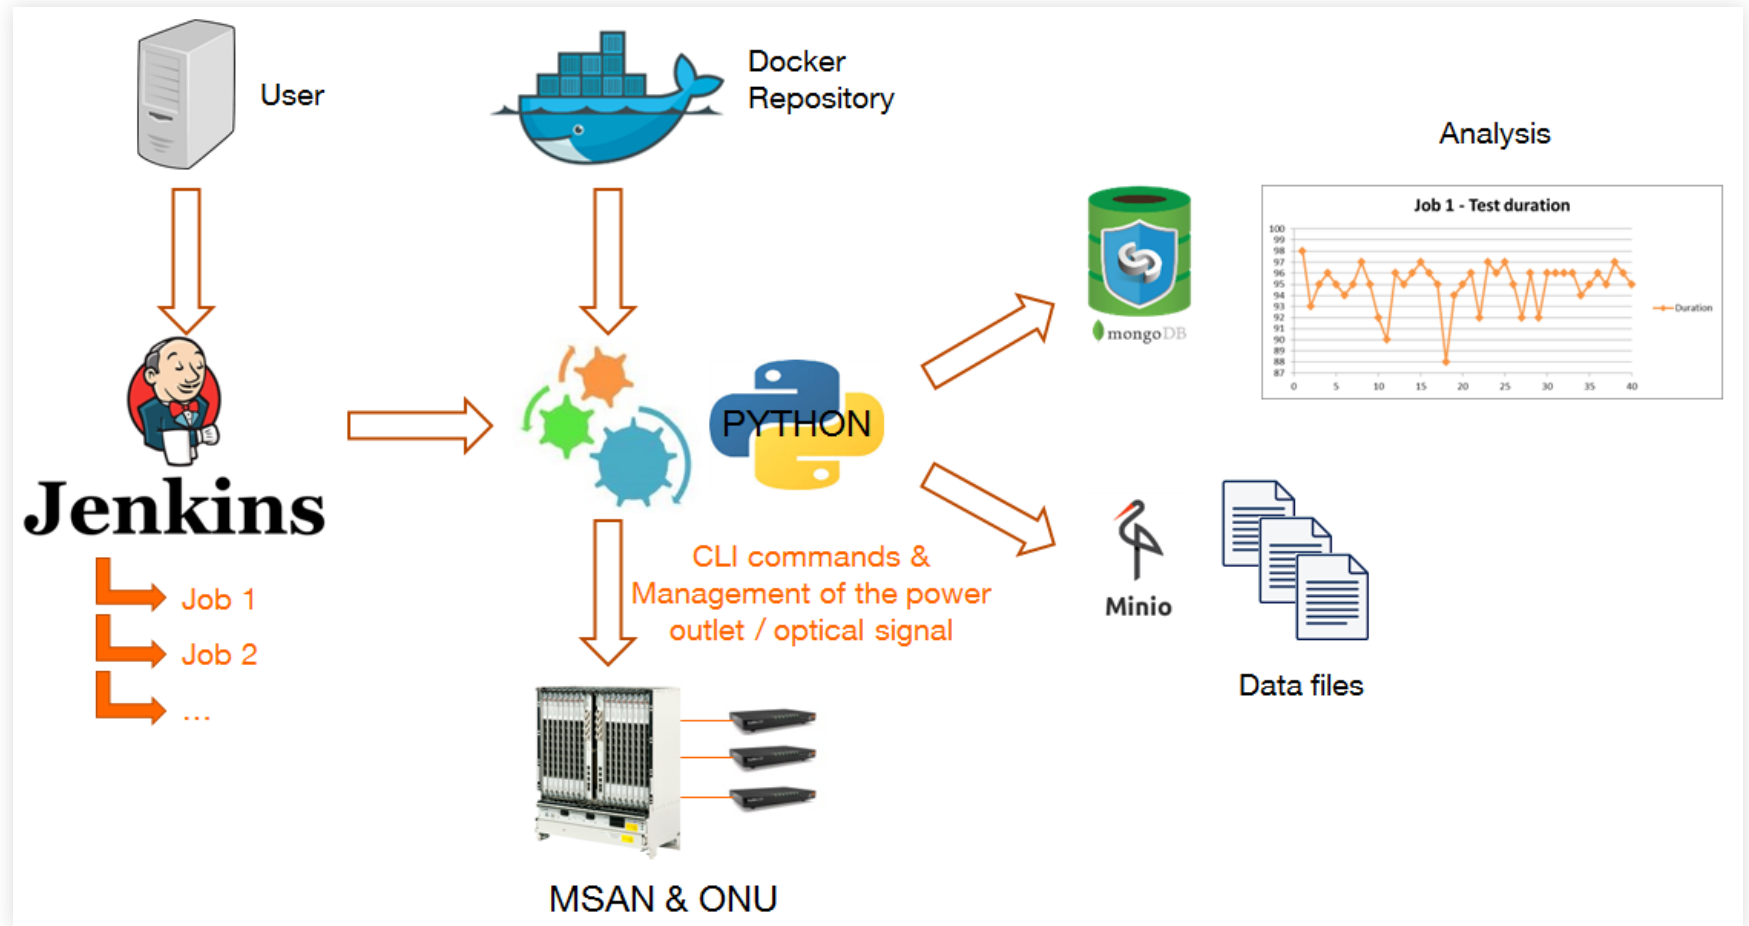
User

Docker Repository

Analysis

Job 1 - Test duration

100
99
98
97
96
95
94
93
92
91
90
89
88
87

0 5 10 15 20 25 30 35 40

Duration

mongoDB

Jenkins

Job 1

Job 2

...

PYTHON

CLI commands & Management of the power outlet / optical signal

Minio

Data files

MSAN & ONU